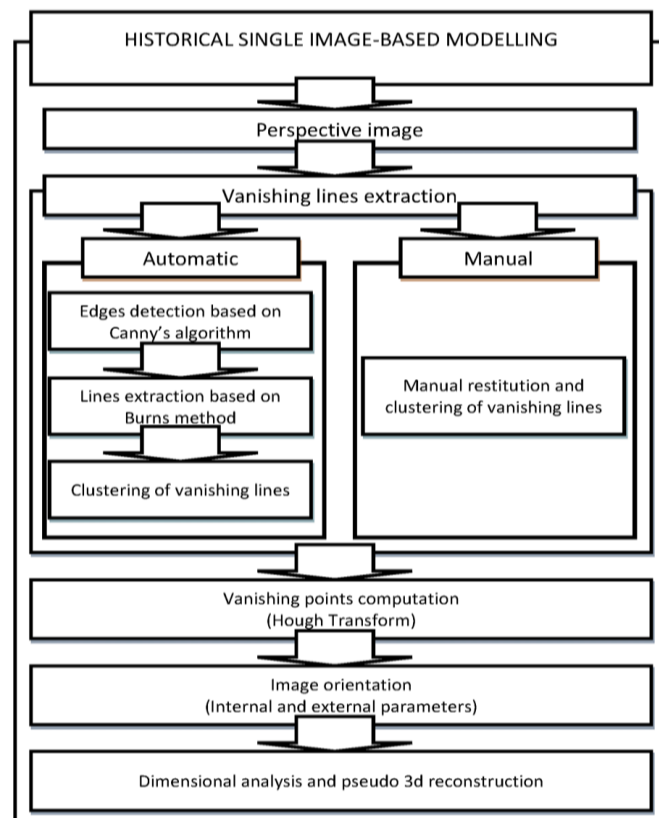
HISTORICAL SINGLE IMAGE-BASED MODELLING

Perspective image

Vanishing lines extraction

Automatic

Edges detection based on Canny's algorithm

Lines extraction based on Burns method

Clustering of vanishing lines

Manual

Manual restitution and clustering of vanishing lines

Vanishing points computation (Hough Transform)

Image orientation (Internal and external parameters)

Dimensional analysis and pseudo 3d reconstruction